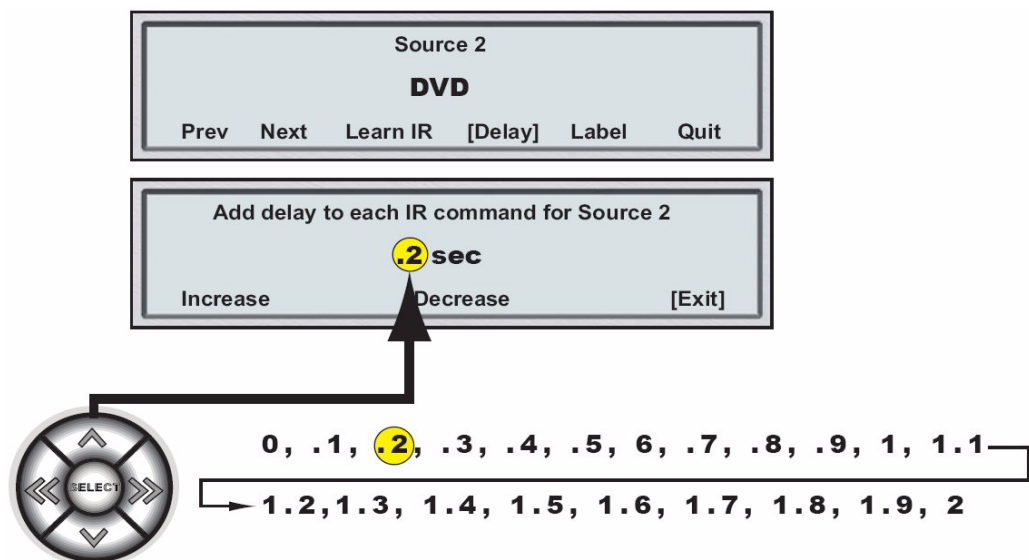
Source 2

DVD

Prev Next Learn IR [Delay] Label Quit

Add delay to each IR command for Source 2

.2 sec

Increase Decrease [Exit]

SELECT

0, .1, .2, .3, .4, .5, 6, .7, .8, .9, 1, 1.1

1.2,1.3, 1.4, 1.5, 1.6, 1.7, 1.8, 1.9, 2